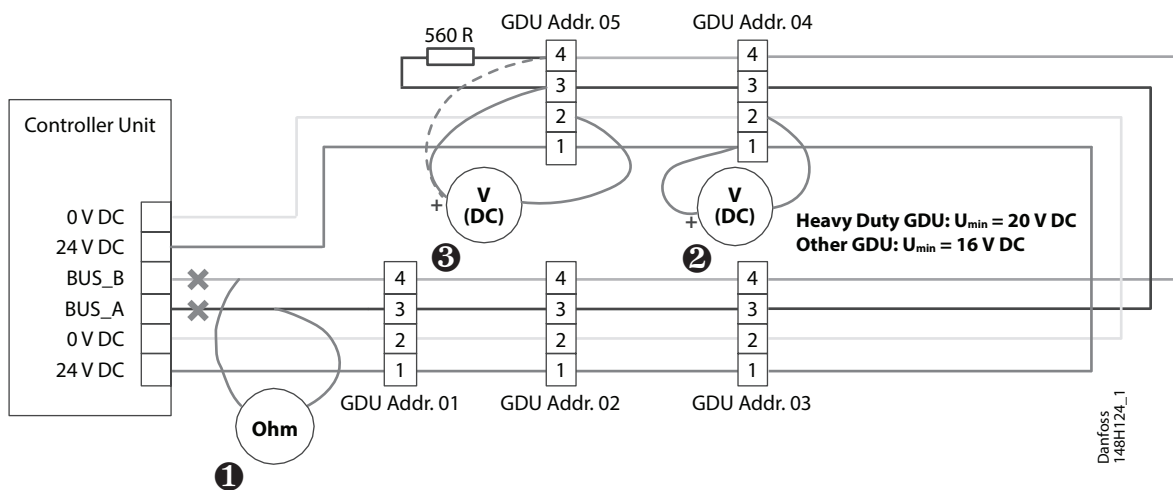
560 R

GDU Addr. 05

4
3
2
1

GDU Addr. 04

4
3
2
1

Controller Unit

0 V DC
24 V DC
BUS_B
BUS_A
0 V DC
24 V DC

+ V (DC)

+ V (DC)

Heavy Duty GDU: $U_{min}$ = 20 V DC
Other GDU: $U_{min}$ = 16 V DC

❸

❷

4
3
2
1

4
3
2
1

4
3
2
1

Ohm

❶

GDU Addr. 01

GDU Addr. 02

GDU Addr. 03

Danfoss
148H124_1